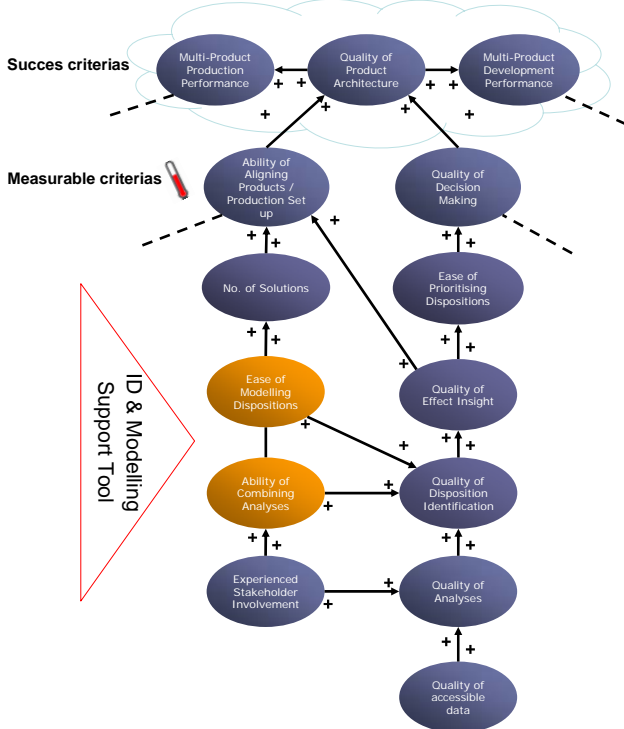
Succes criterias

Multi-Product Production Performance

Quality of Product Architecture

Multi-Product Development Performance

Measurable criterias

Ability of Aligning Products / Production Set up

Quality of Decision Making

No. of Solutions

Ease of Prioritising Dispositions

ID & Modelling Support Tool

Ease of Modelling Dispositions

Quality of Effect Insight

Ability of Combining Analyses

Quality of Disposition Identification

Experienced Stakeholder Involvement

Quality of Analyses

Quality of accessible data

+ + + + + + + + + + + + + + + + + + + + + + + + + + + + +